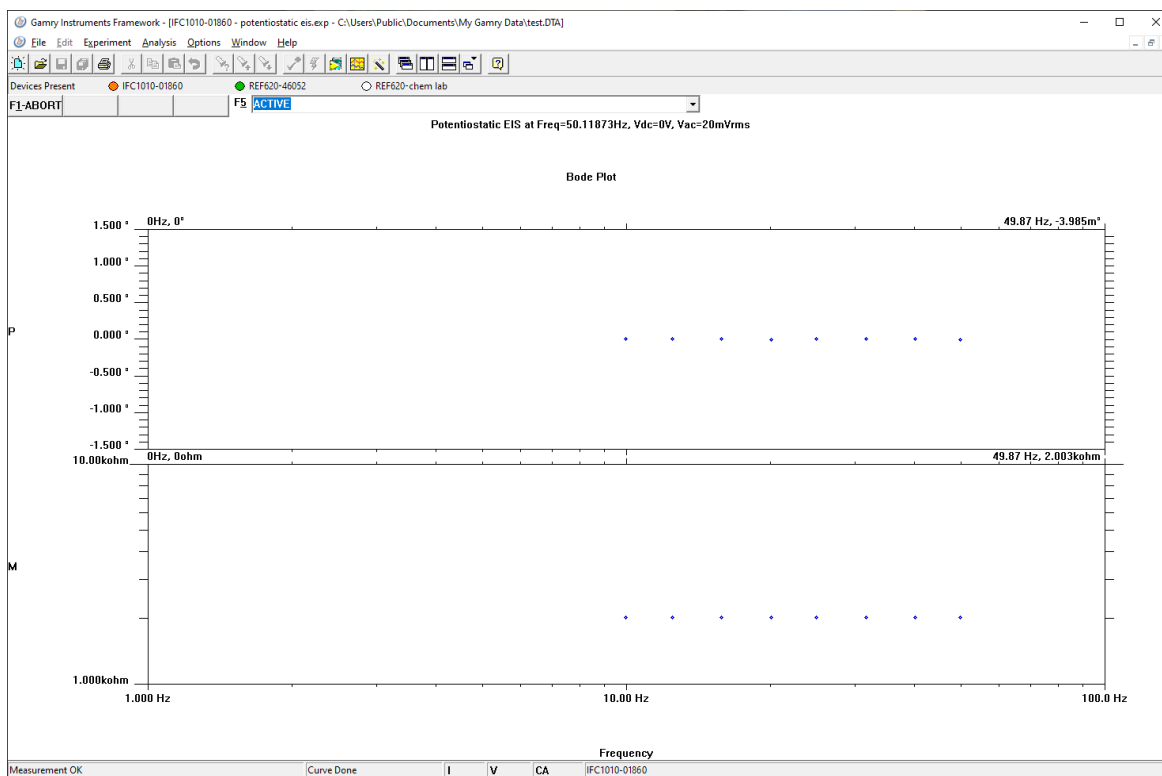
Gamry Instruments Framework - [IFC1010-01860 - potentiostatic eis.exp - C:\Users\Public\Documents\My Gamry Data\test.DTA]

File Edit Experiment Analysis Options Window Help

Devices Present IFC1010-01860 REF620-46052 REF620-chem lab

F1-ABORT F5 ACTIVE

Potentiostatic EIS at Freq=50.11873Hz, Vdc=0V, Vac=20mVrms

Bode Plot

0Hz, 0° 49.87 Hz, -3.985m°

1.500 °
1.000 °
0.500 °
P
0.000 °
-0.500 °
-1.000 °
-1.500 °

0Hz, 0ohm 49.87 Hz, 2.003kohm

10.00kohm

M

1.000kohm

1.000 Hz 10.00 Hz 100.0 Hz

Frequency

Measurement OK Curve Done I V CA IFC1010-01860